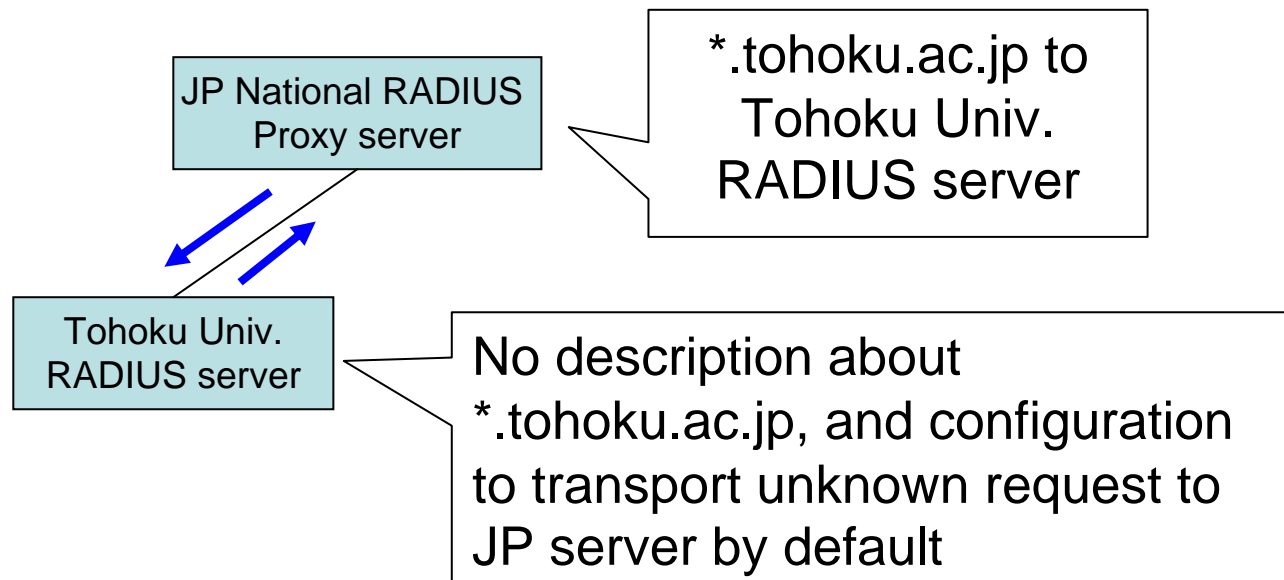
JP National RADIUS Proxy server

*.tohoku.ac.jp to Tohoku Univ. RADIUS server

Tohoku Univ. RADIUS server

No description about *.tohoku.ac.jp, and configuration to transport unknown request to JP server by default